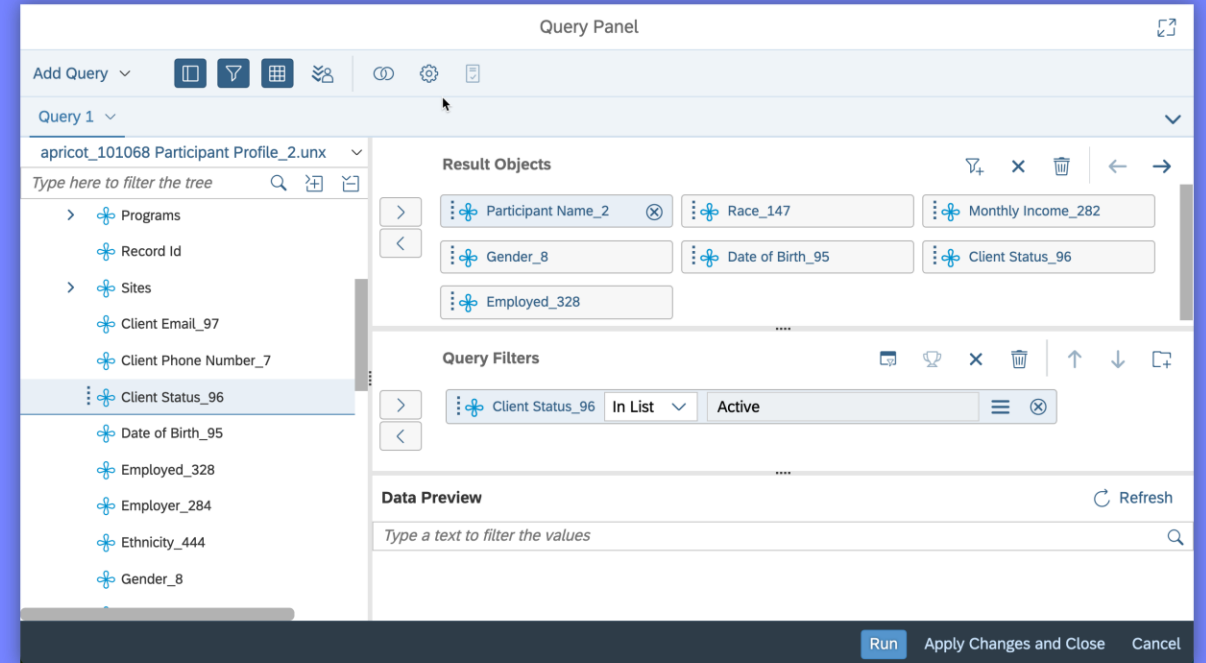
Query Panel

Add Query

Query 1

apricot_101068 Participant Profile_2.unx

Type here to filter the tree

Programs
Record Id
Sites
Client Email_97
Client Phone Number_7
Client Status_96
Date of Birth_95
Employed_328
Employer_284
Ethnicity_444
Gender_8

Result Objects

Participant Name_2
Race_147
Monthly Income_282
Gender_8
Date of Birth_95
Client Status_96
Employed_328

Query Filters

Client Status_96 In List Active

Data Preview

Refresh

Type a text to filter the values

Run Apply Changes and Close Cancel